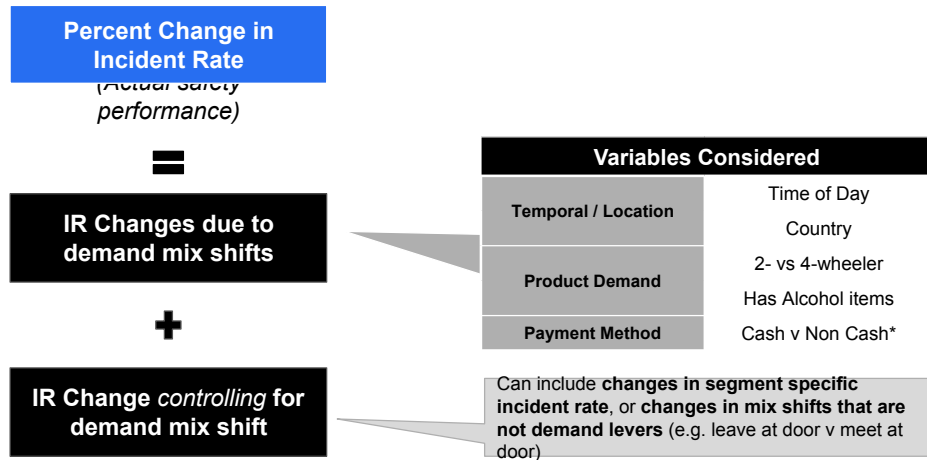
Percent Change in Incident Rate
(Actual safety performance)

=

IR Changes due to demand mix shifts

+

IR Change *controlling* for demand mix shift

| Variables Considered | |
|---|---|
| Temporal / Location | Time of Day |
| | Country |
| Product Demand | 2- vs 4-wheeler |
| | Has Alcohol items |
| Payment Method | Cash v Non Cash* |

Can include **changes in segment specific incident rate**, or **changes in mix shifts that are not demand levers** (e.g. leave at door v meet at door)